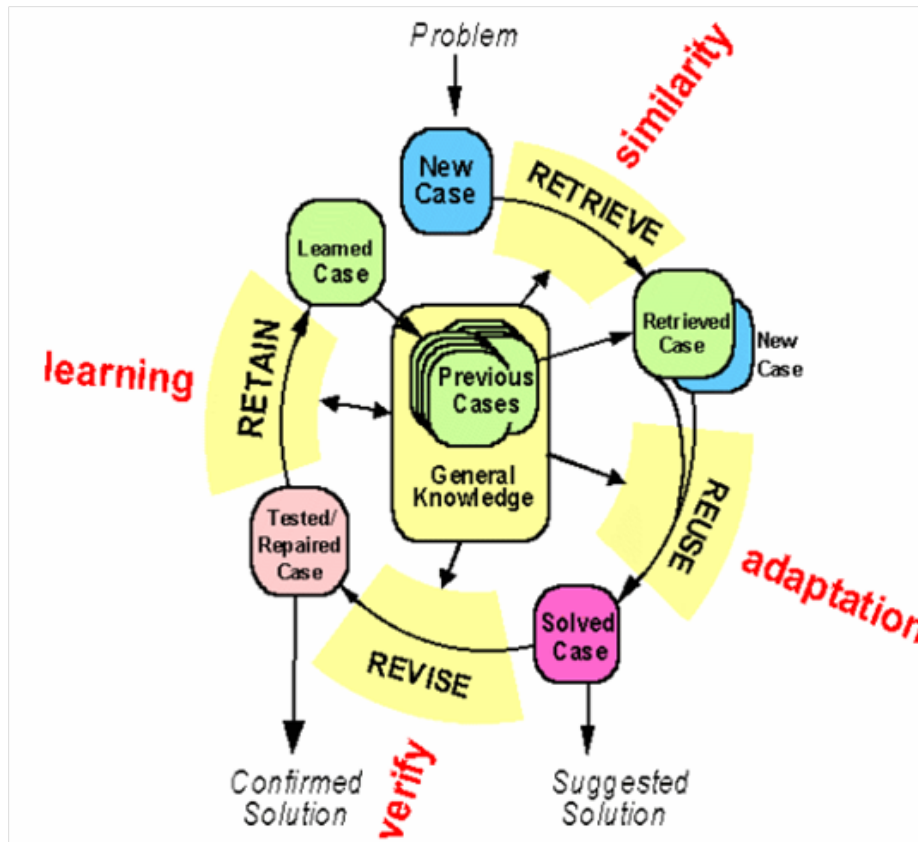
Problem

similarity

New Case

RETRIEVE

Learned Case

Retrieved Case

New Case

learning

RETAIN

Previous Cases

General Knowledge

REUSE

adaptation

Tested/ Repaired Case

Solved Case

REVISE

Confirmed Solution

verify

Suggested Solution